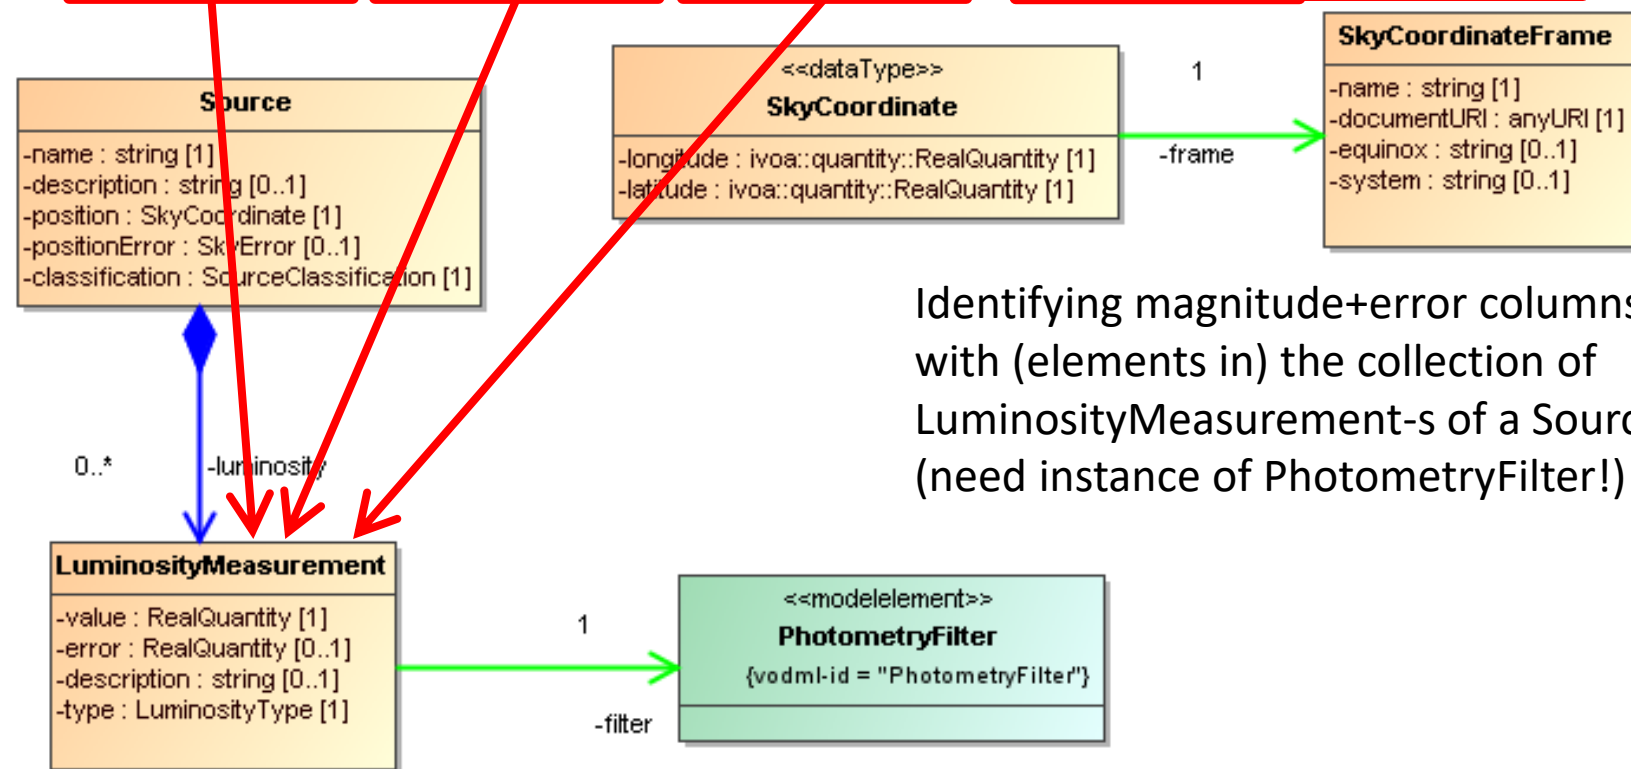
Source

-name : string [1]
-description : string [0..1]
-position : SkyCoordinate [1]
-positionError : SkyError [0..1]
-classification : SourceClassification [1]

<<dataType>>
SkyCoordinate

-longitude : ivoa::quantity::RealQuantity [1]
-latitude : ivoa::quantity::RealQuantity [1]

1

-frame

SkyCoordinateFrame

-name : string [1]
-documentURI : anyURI [1]
-equinox : string [0..1]
-system : string [0..1]

Identifying magnitude+error column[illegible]
with (elements in) the collection of
LuminosityMeasurement-s of a Sour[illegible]
(need instance of PhotometryFilter!)

0..*

-luminosity

LuminosityMeasurement

-value : RealQuantity [1]
-error : RealQuantity [0..1]
-description : string [0..1]
-type : LuminosityType [1]

1

-filter

<<modelelement>>
PhotometryFilter
{vodml-id = "PhotometryFilter"}